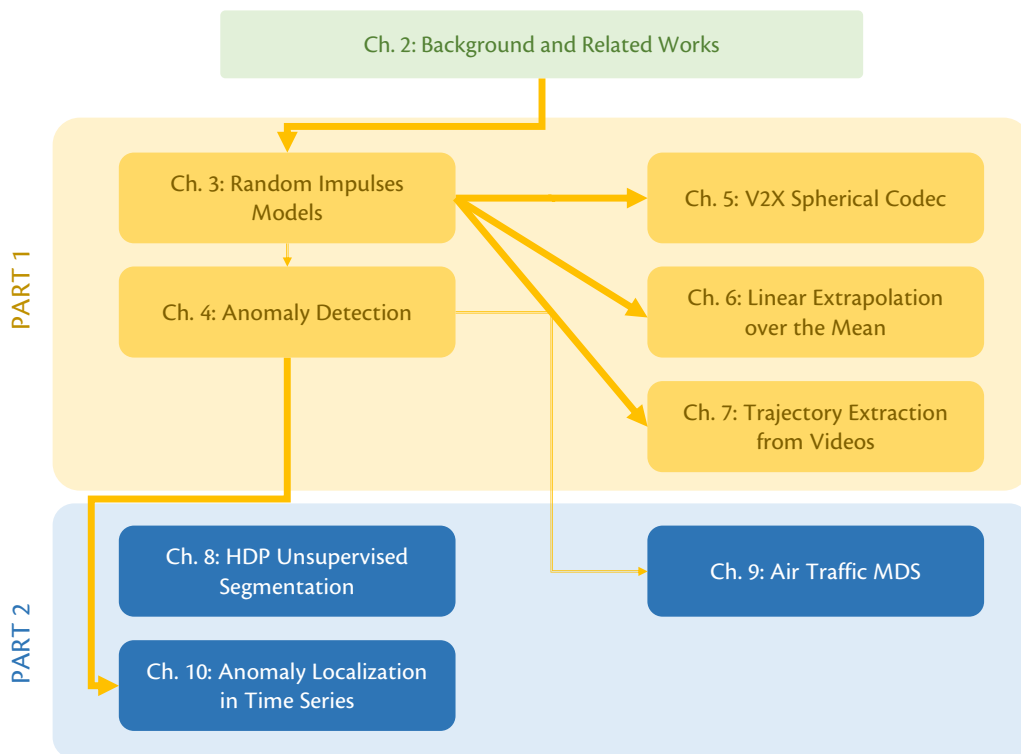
Ch. 2: Background and Related Works

PART 1

Ch. 3: Random Impulses Models

Ch. 4: Anomaly Detection

Ch. 5: V2X Spherical Codec

Ch. 6: Linear Extrapolation over the Mean

Ch. 7: Trajectory Extraction from Videos

PART 2

Ch. 8: HDP Unsupervised Segmentation

Ch. 9: Air Traffic MDS

Ch. 10: Anomaly Localization in Time Series